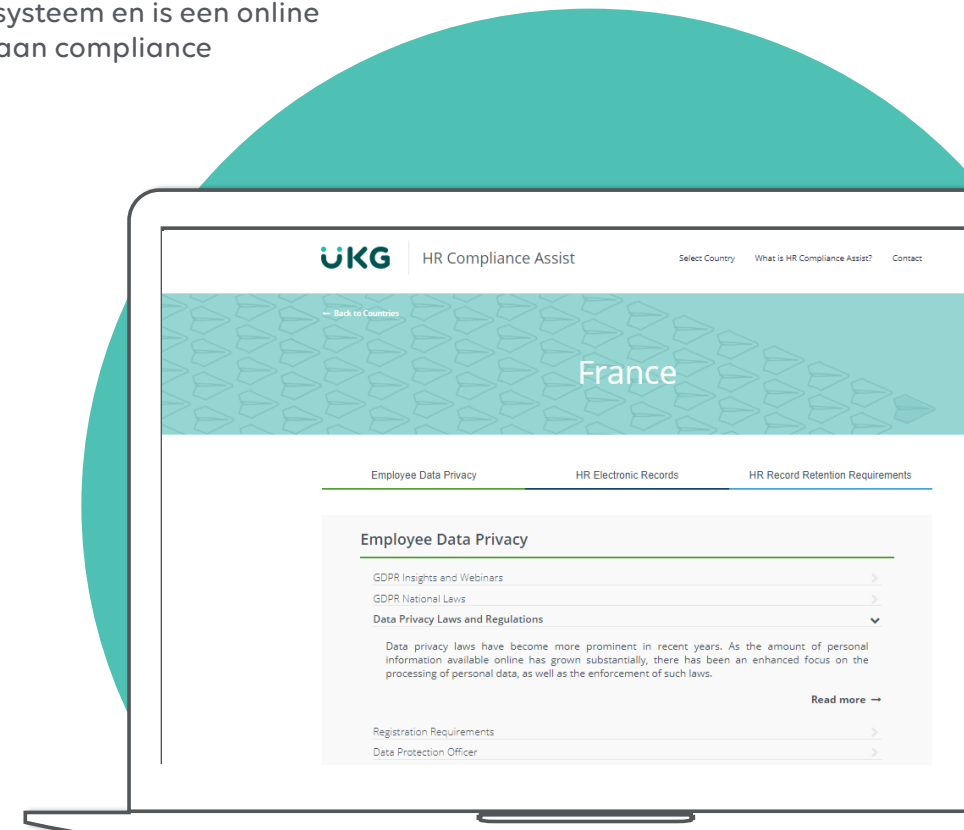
systeem en is een online
aan compliance

UKG HR Compliance Assist

Select Country What is HR Compliance Assist? Contact

← Back to Countries

France

Employee Data Privacy HR Electronic Records HR Record Retention Requirements

Employee Data Privacy

GDPR Insights and Webinars

GDPR National Laws

Data Privacy Laws and Regulations

Data privacy laws have become more prominent in recent years. As the amount of personal information available online has grown substantially, there has been an enhanced focus on the processing of personal data, as well as the enforcement of such laws.

Read more →

Registration Requirements

Data Protection Officer